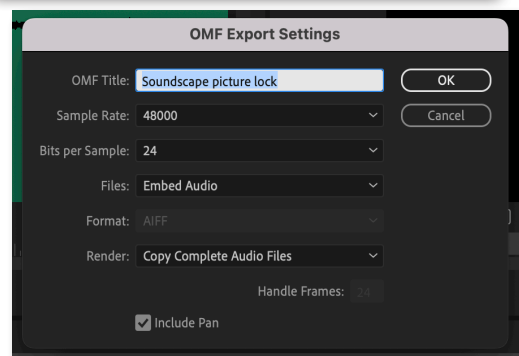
OMF Export Settings

OMF Title: Soundscape picture lock

OK

Sample Rate: 48000

Cancel

Bits per Sample: 24

Files: Embed Audio

Format: AIFF

Render: Copy Complete Audio Files

Handle Frames: 24

Include Pan